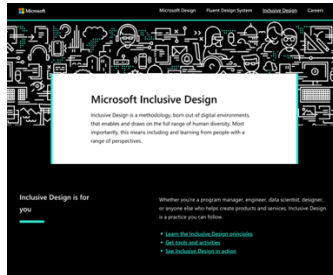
Microsoft

Microsoft Design Fluent Design System Inclusive Design Careers

Microsoft Inclusive Design

Inclusive Design is a methodology, born out of digital environments, that enables and draws on the full range of human diversity. Most importantly, this means including and learning from people with a range of perspectives.

Inclusive Design is for you

Whether you're a program manager, engineer, data scientist, designer or anyone else who helps create products and services, Inclusive Design is a practice you can follow.

• Learn the Inclusive Design principles
• Get tools and activities
• See Inclusive Design in action